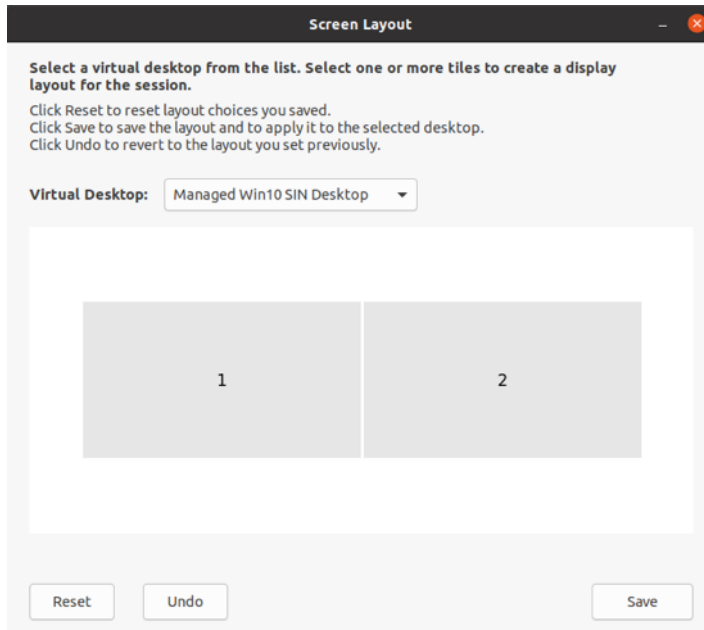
Screen Layout

Select a virtual desktop from the list. Select one or more tiles to create a display layout for the session.

Click Reset to reset layout choices you saved.
Click Save to save the layout and to apply it to the selected desktop.
Click Undo to revert to the layout you set previously.

Virtual Desktop: Managed Win10 SIN Desktop

1

2

Reset Undo Save